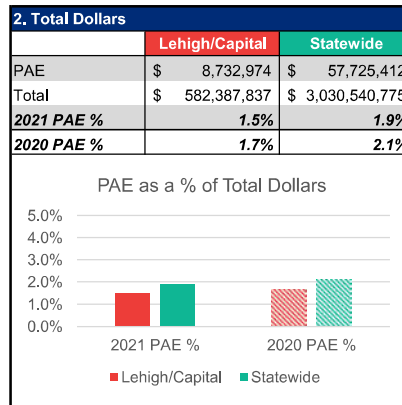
2. Total Dollars

| | Lehigh/Capital | Statewide |
|---|---|---|
| PAE | $ 8,732,974 | $ 57,725,412 |
| Total | $ 582,387,837 | $ 3,030,540,775 |
| 2021 PAE % | 1.5% | 1.9% |
| 2020 PAE % | 1.7% | 2.1% |

PAE as a % of Total Dollars

5.0%
4.0%
3.0%
2.0%
1.0%
0.0%

2021 PAE %
2020 PAE %

Lehigh/Capital
Statewide